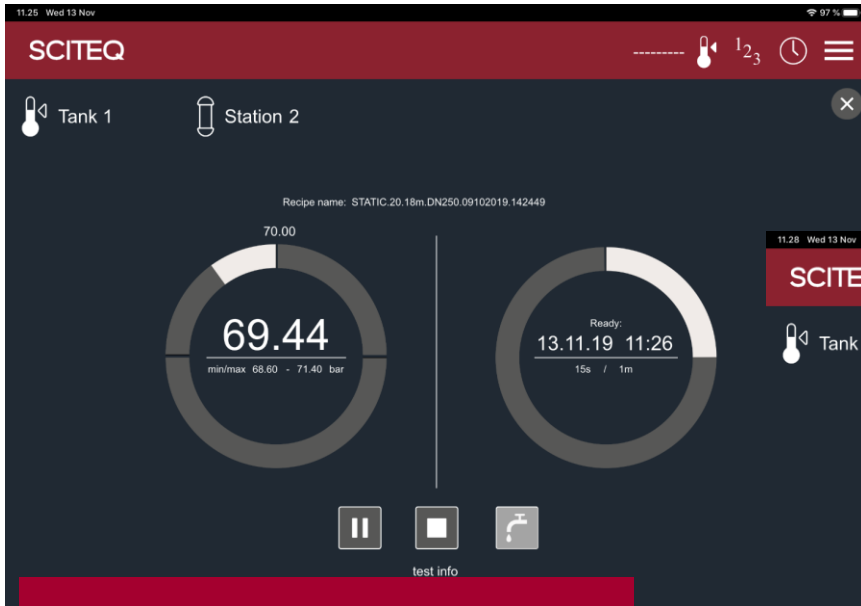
11.25 Wed 13 Nov

97 %

SCITEQ

---------

$^1 2_3$

Tank 1

Station 2

Recipe name: STATIC.20.18m.DN250.09102019.142449

70.00

69.44

min/max 68.60 - 71.40 bar

Ready:

13.11.19 11:26

15s / 1m

test info

11.28 Wed 13 Nov

SCITE

Tank